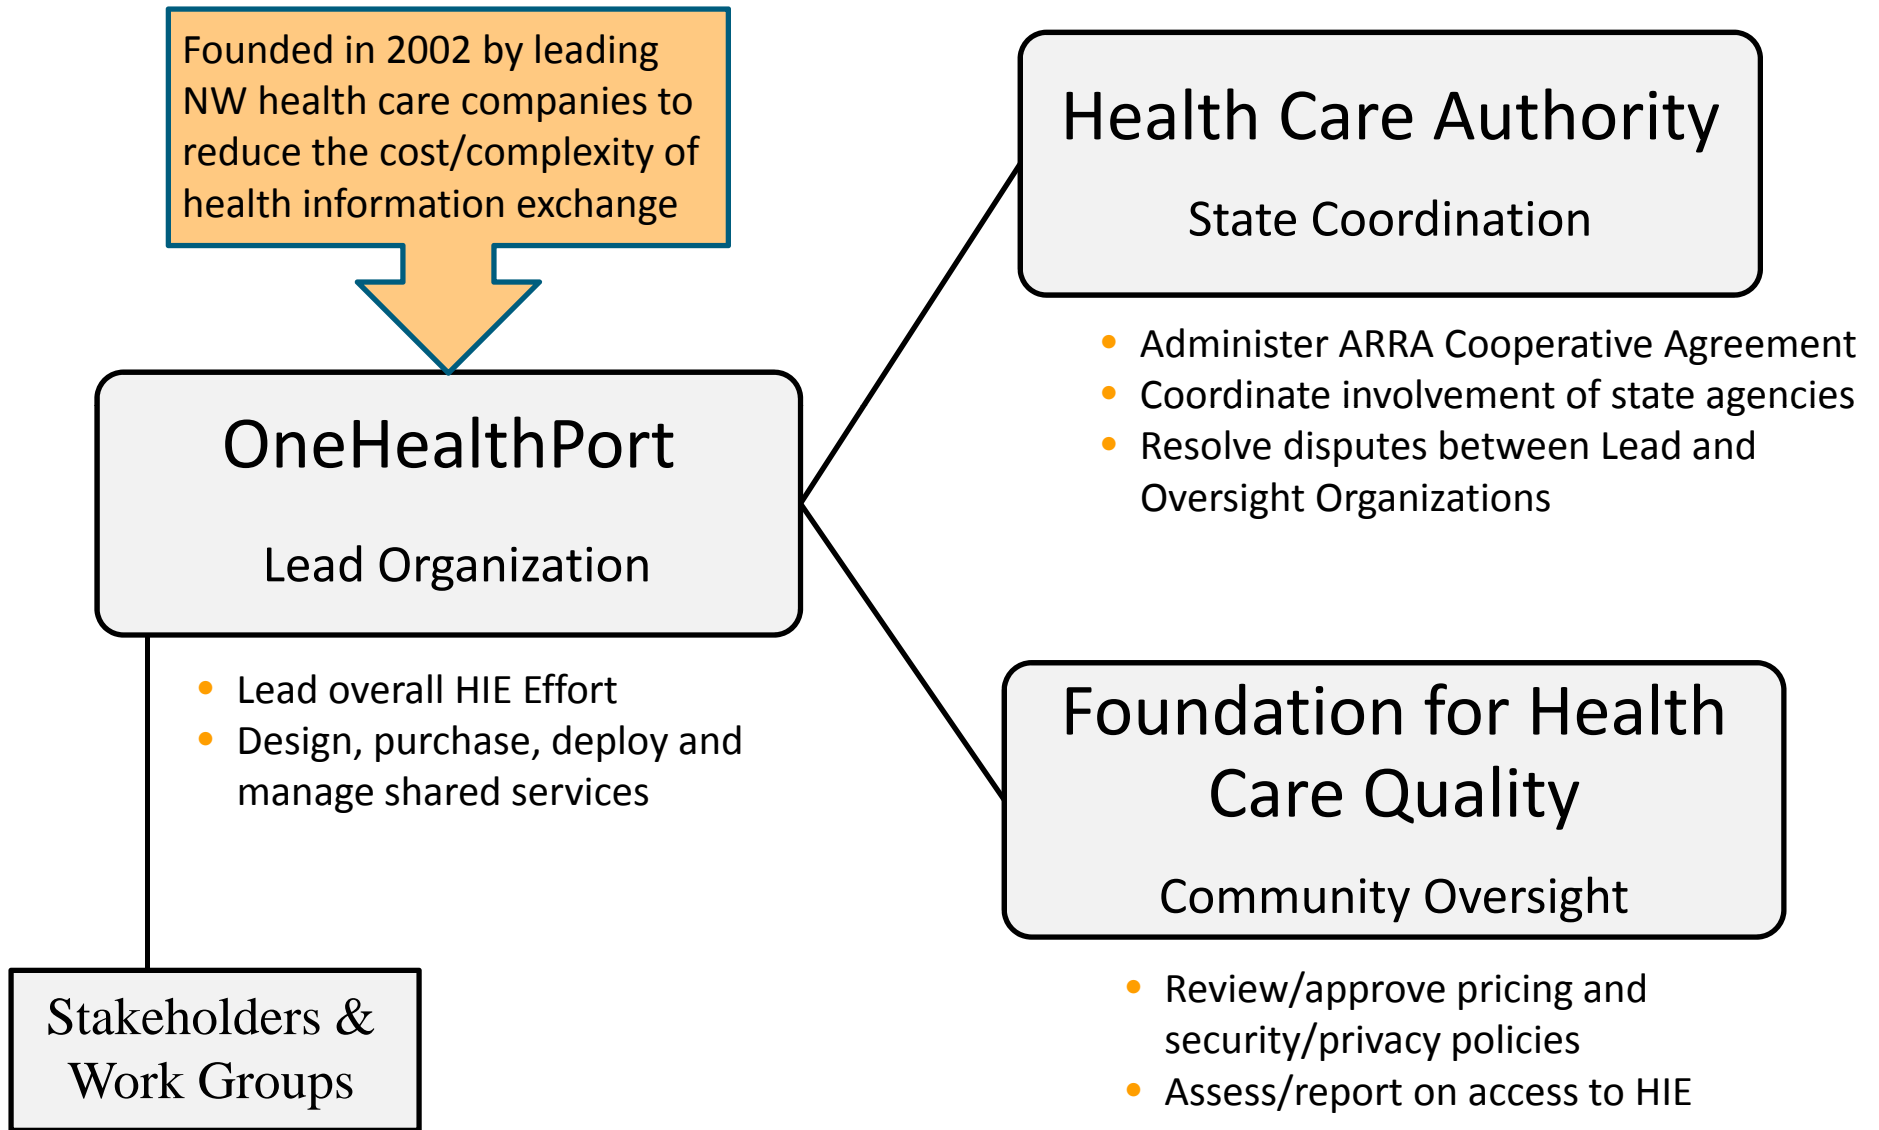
Founded in 2002 by leading NW health care companies to reduce the cost/complexity of health information exchange

OneHealthPort

Lead Organization

- Lead overall HIE Effort
- Design, purchase, deploy and manage shared services

Health Care Authority

State Coordination

- Administer ARRA Cooperative Agreement
- Coordinate involvement of state agencies
- Resolve disputes between Lead and Oversight Organizations

Foundation for Health Care Quality

Community Oversight

- Review/approve pricing and security/privacy policies
- Assess/report on access to HIE

Stakeholders & Work Groups